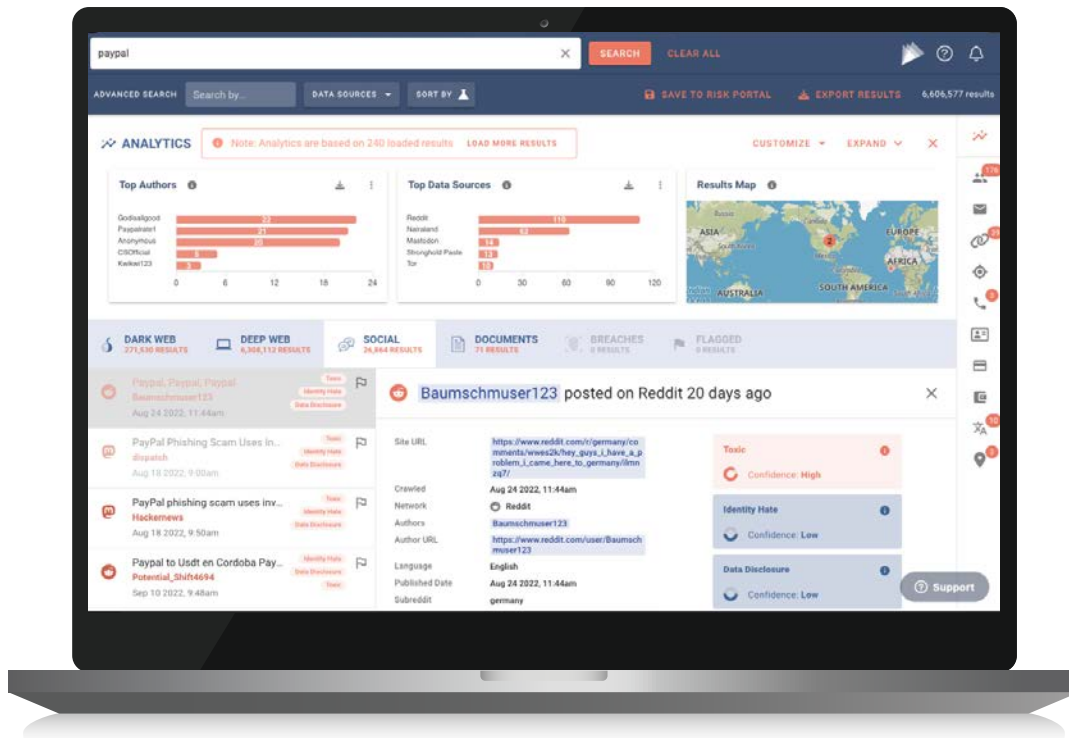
paypal

SEARCH CLEAR ALL

ADVANCED SEARCH Search by... DATA SOURCES SORT BY

SAVE TO RISK PORTAL EXPORT RESULTS 6,606,577 results

ANALYTICS Note: Analytics are based on 240 loaded results LOAD MORE RESULTS CUSTOMIZE EXPAND

Top Authors

| Author | Count |
|---|---|
| Godisallgood | 22 |
| Paypalrate1 | 21 |
| Anonymous | 20 |
| CSOfficial | 6 |
| Kaikai123 | 3 |

0 6 12 18 24

Top Data Sources

| Source | Count |
|---|---|
| Reddit | 110 |
| Nairaland | 62 |
| Mastodon | 14 |
| Stronghold Paste | 13 |
| Tor | 12 |

0 30 60 90 120

Results Map

ASIA EUROPE AFRICA AUSTRALIA SOUTH AMERICA

DARK WEB 271,530 RESULTS DEEP WEB 6,308,112 RESULTS SOCIAL 26,864 RESULTS DOCUMENTS 71 RESULTS BREACHES 0 RESULTS FLAGGED 0 RESULTS

Paypal, Paypal, Paypal
Baumschmuser123
Aug 24 2022, 11:44am
Toxic Identity Hate Data Disclosure

PayPal Phishing Scam Uses In...
dispatch
Aug 18 2022, 9:00am
Toxic Identity Hate Data Disclosure

PayPal phishing scam uses inv...
Hackernews
Aug 18 2022, 9:50am
Toxic Identity Hate Data Disclosure

Paypal to Usdt en Cordoba Pay...
Potential_Shift4694
Sep 10 2022, 9:48am
Identity Hate Data Disclosure Toxic

Baumschmuser123 posted on Reddit 20 days ago

Site URL https://www.reddit.com/r/germany/comments/wwes2k/hey_guys_i_have_a_problem_i_came_here_to_germany/ilmnzq7/
Crawled Aug 24 2022, 11:44am
Network Reddit
Authors Baumschmuser123
Author URL https://www.reddit.com/user/Baumschmuser123
Language English
Published Date Aug 24 2022, 11:44am
Subreddit germany

Toxic Confidence: High
Identity Hate Confidence: Low
Data Disclosure Confidence: Low

Support